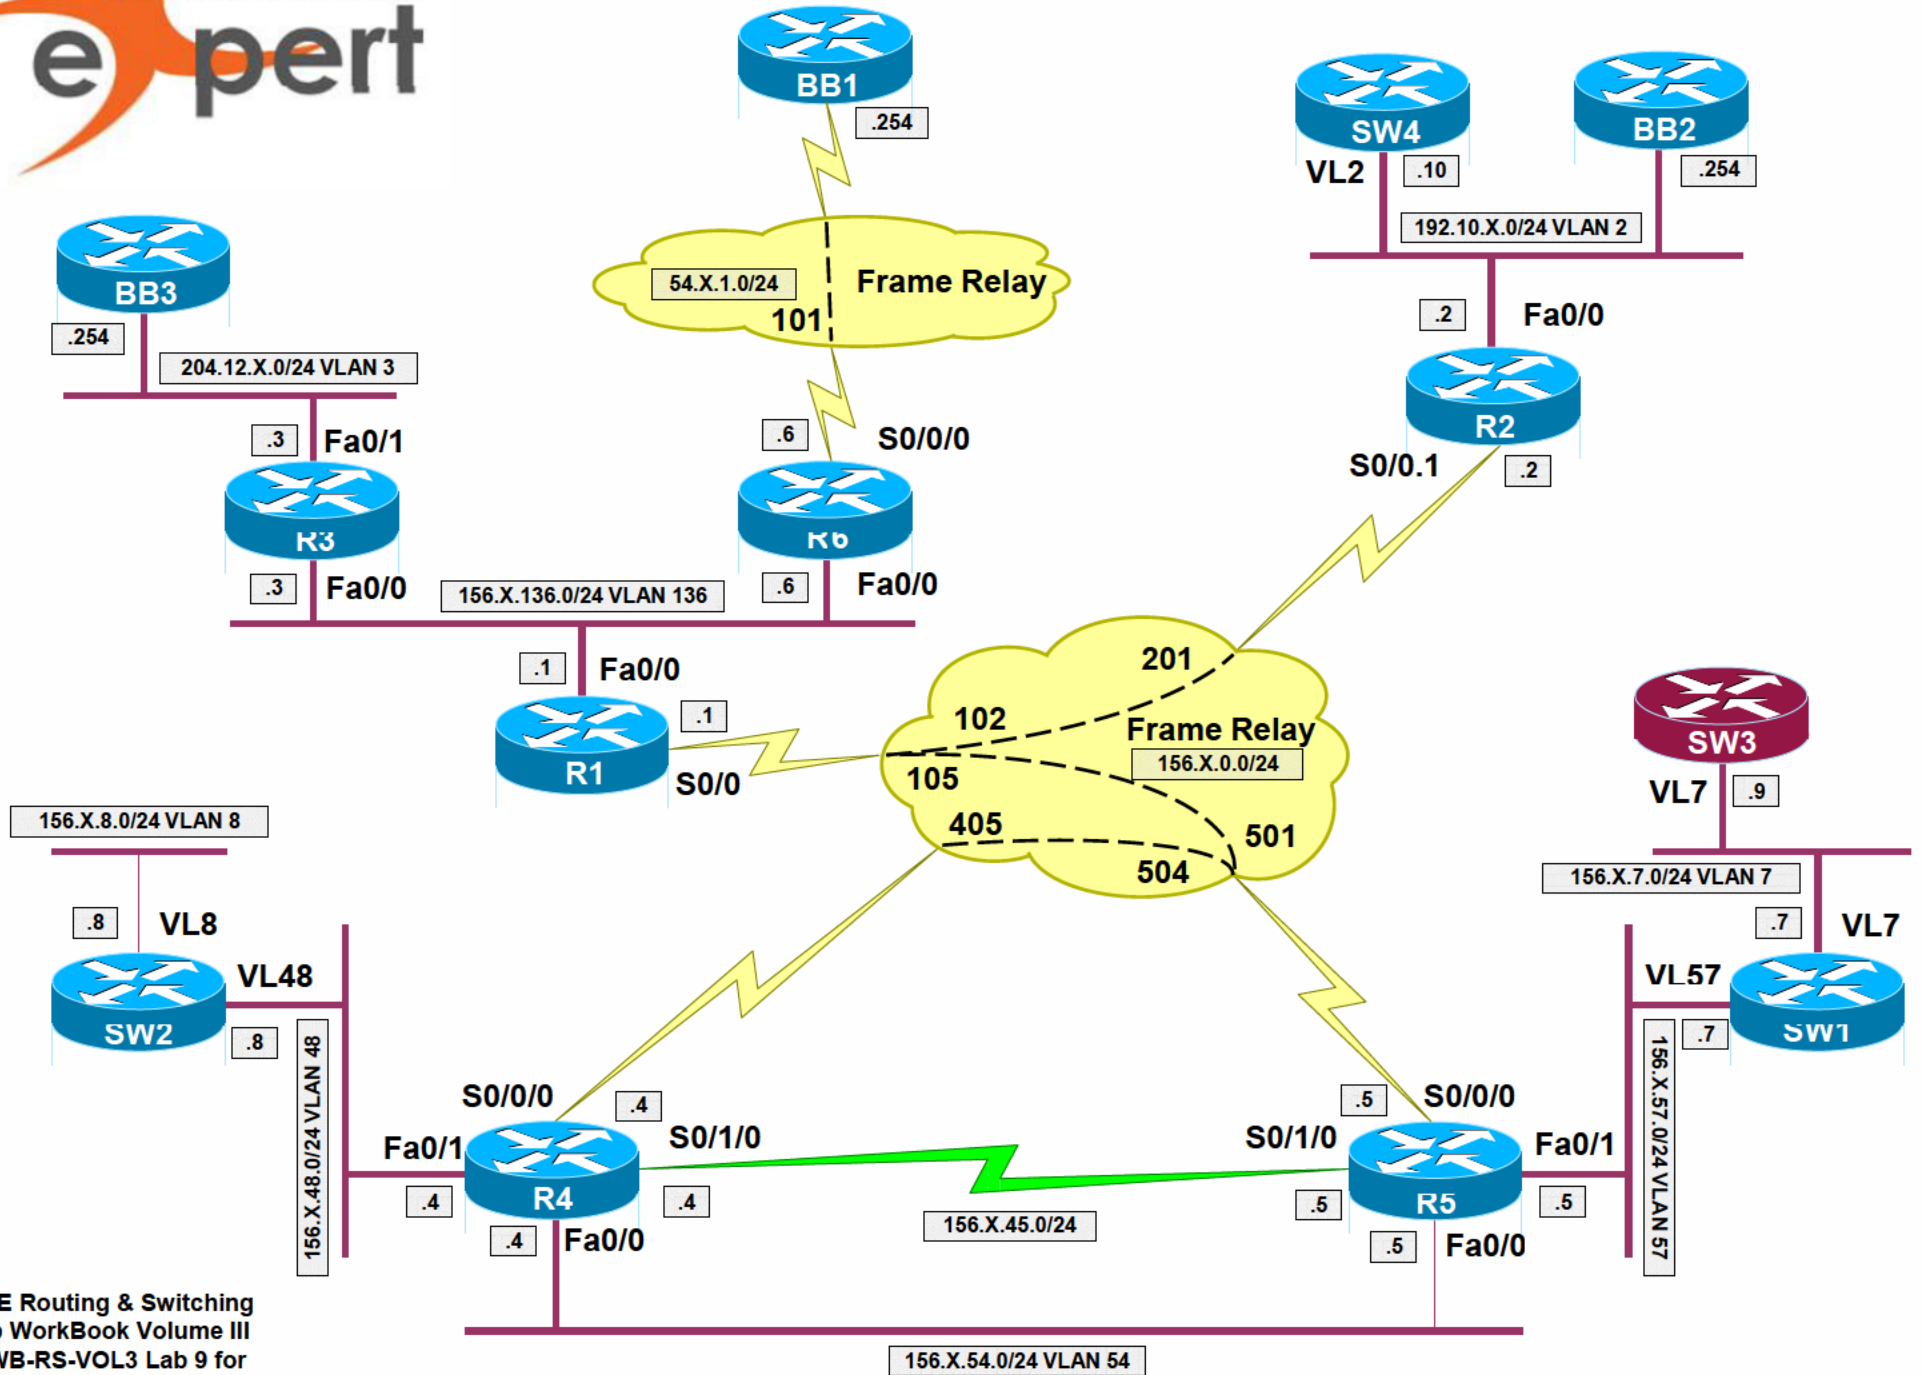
expert

BB1
.254
54.X.1.0/24
Frame Relay
101
.6
S0/0/0
R6
.6
Fa0/0

SW4
BB2
VL2
.10
.254
192.10.X.0/24 VLAN 2
.2
Fa0/0
R2
S0/0.1
.2

BB3
.254
204.12.X.0/24 VLAN 3
.3
Fa0/1
R3
.3
Fa0/0
156.X.136.0/24 VLAN 136
.1
Fa0/0
R1
.1
S0/0

201
102
Frame Relay
156.X.0.0/24
105
405
501
504

SW3
VL7
.9
156.X.7.0/24 VLAN 7
.7
VL7
VL57
SW1
.7
156.X.57.0/24 VLAN 57

156.X.8.0/24 VLAN 8
.8
VL8
SW2
VL48
.8
156.X.48.0/24 VLAN 48

S0/0/0
.4
S0/1/0
Fa0/1
R4
.4
.4
.4
Fa0/0
156.X.45.0/24
.5
S0/0/0
S0/1/0
R5
Fa0/1
.5
.5
.5
Fa0/0
156.X.54.0/24 VLAN 54

E Routing & Switching
WorkBook Volume III
WB-RS-VOL3 Lab 9 for